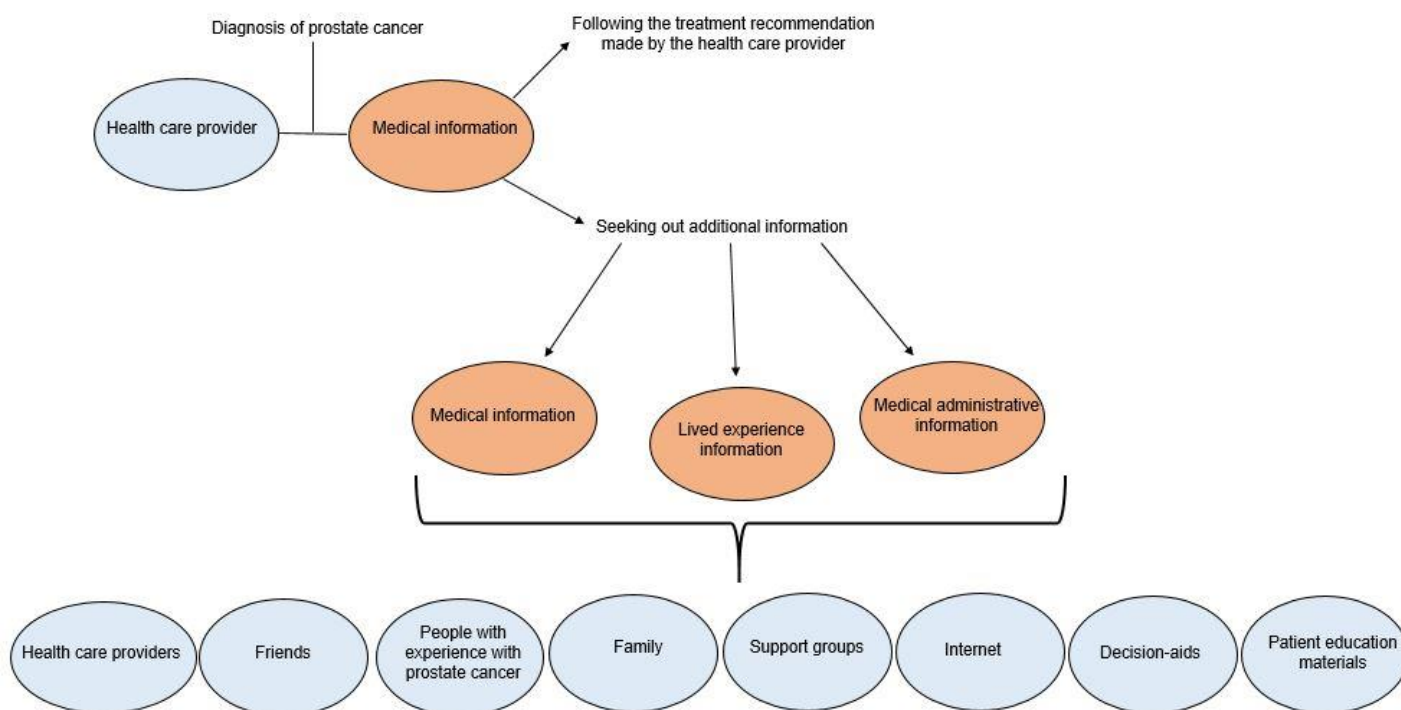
Diagnosis of prostate cancer

Following the treatment recommendation made by the health care provider

Health care provider

Medical information

Seeking out additional information

Medical information

Lived experience information

Medical administrative information

Health care providers

Friends

People with experience with prostate cancer

Family

Support groups

Internet

Decision-aids

Patient education materials